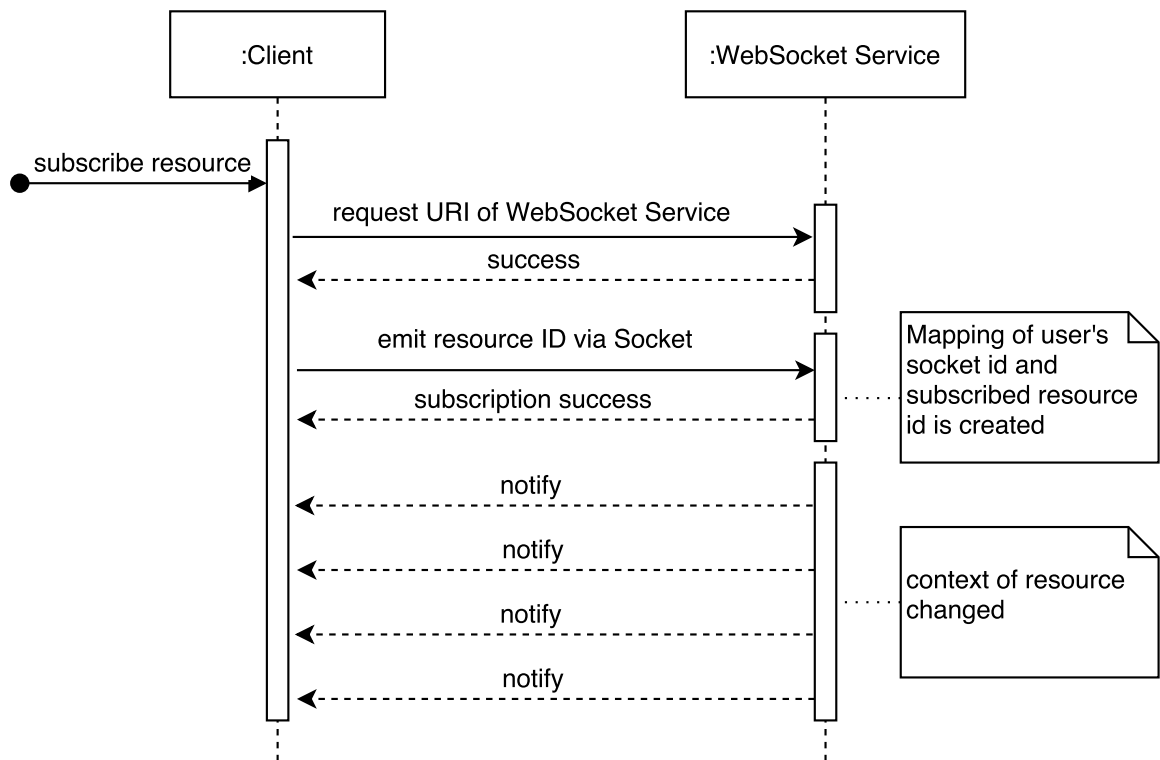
:Client

:WebSocket Service

subscribe resource

request URI of WebSocket Service

success

emit resource ID via Socket

Mapping of user's socket id and subscribed resource id is created

subscription success

notify

notify

context of resource changed

notify

notify